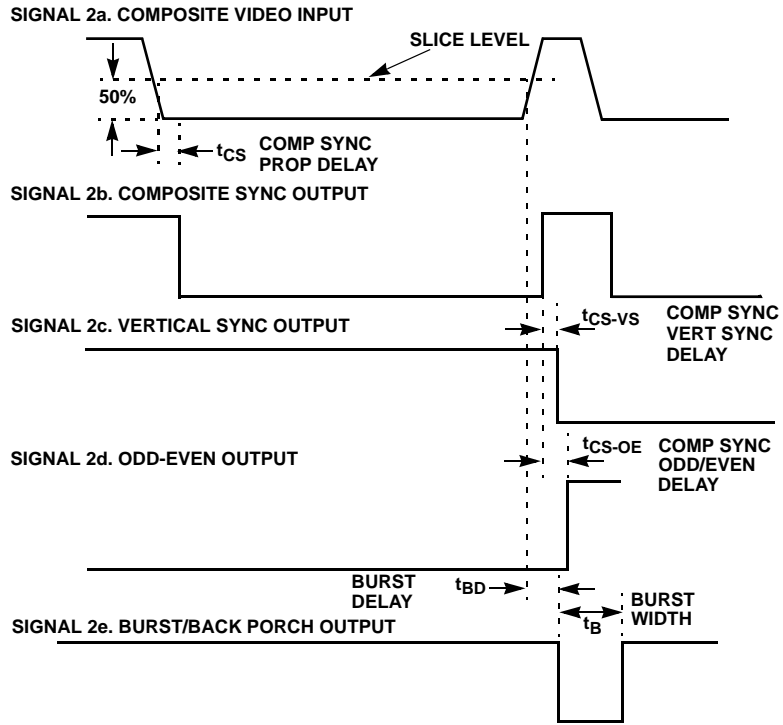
SIGNAL 2a. COMPOSITE VIDEO INPUT

SLICE LEVEL

50%

$t_{CS}$ COMP SYNC PROP DELAY

SIGNAL 2b. COMPOSITE SYNC OUTPUT

SIGNAL 2c. VERTICAL SYNC OUTPUT

$t_{CS\text{-}VS}$

COMP SYNC VERT SYNC DELAY

SIGNAL 2d. ODD-EVEN OUTPUT

$t_{CS\text{-}OE}$

COMP SYNC ODD/EVEN DELAY

BURST DELAY

$t_{BD}$

$t_B$

BURST WIDTH

SIGNAL 2e. BURST/BACK PORCH OUTPUT